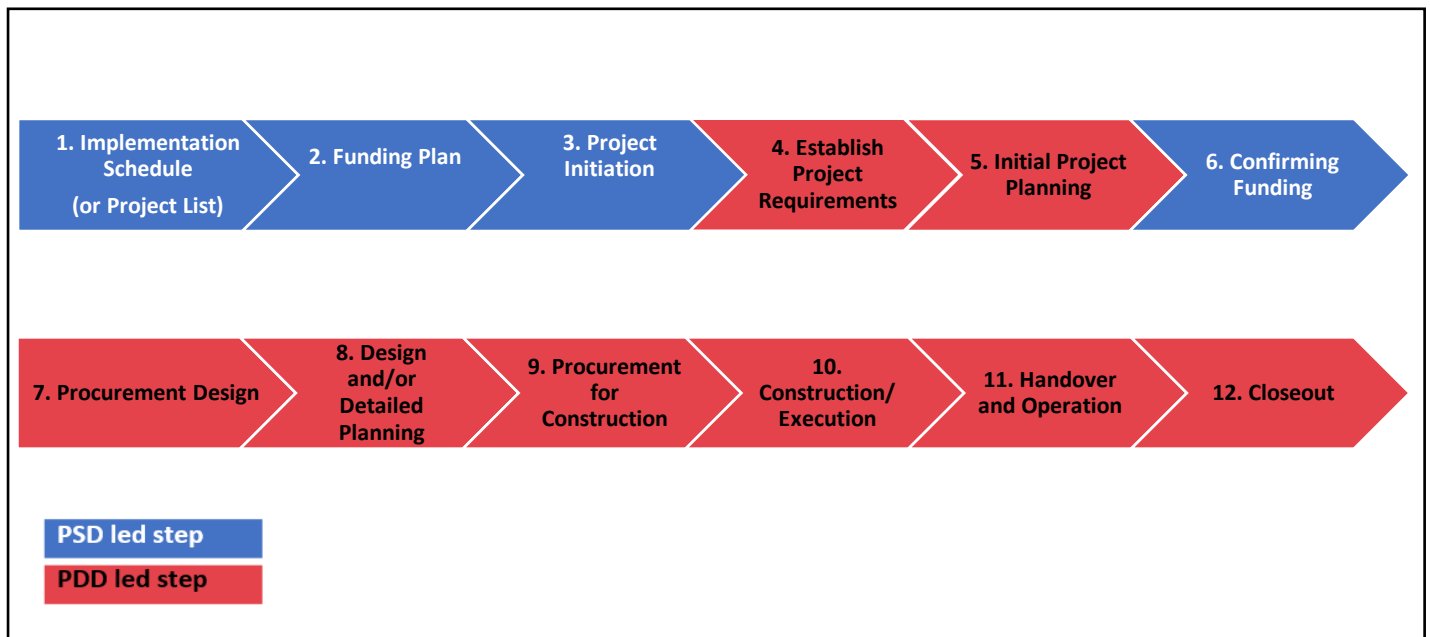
1. Implementation Schedule (or Project List)

2. Funding Plan

3. Project Initiation

4. Establish Project Requirements

5. Initial Project Planning

6. Confirming Funding

7. Procurement Design

8. Design and/or Detailed Planning

9. Procurement for Construction

10. Construction/ Execution

11. Handover and Operation

12. Closeout

PSD led step

PDD led step